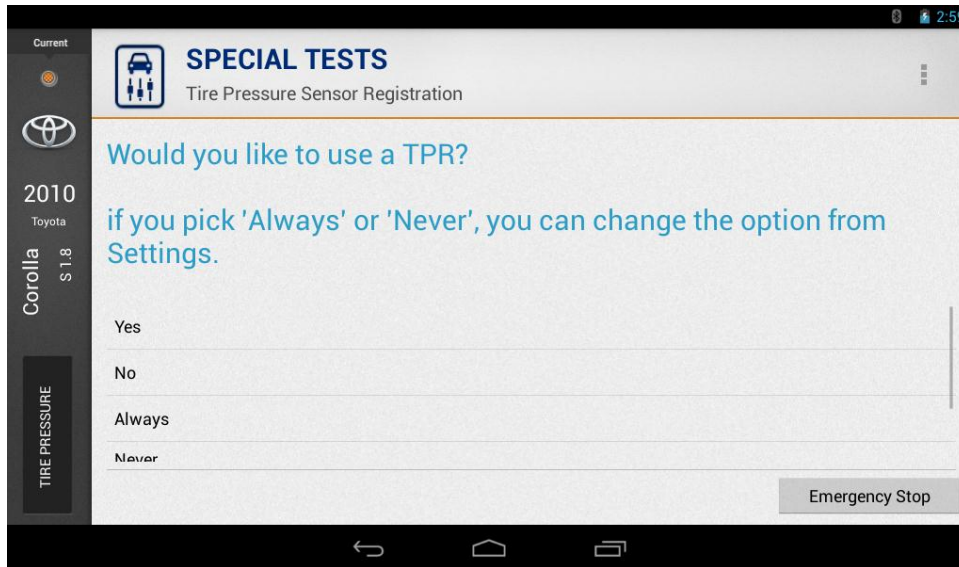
2:5

Current

2010
Toyota
Corolla
S 1.8

TIRE PRESSURE

SPECIAL TESTS
Tire Pressure Sensor Registration

Would you like to use a TPR?

if you pick 'Always' or 'Never', you can change the option from Settings.

Yes

No

Always

Never

Emergency Stop